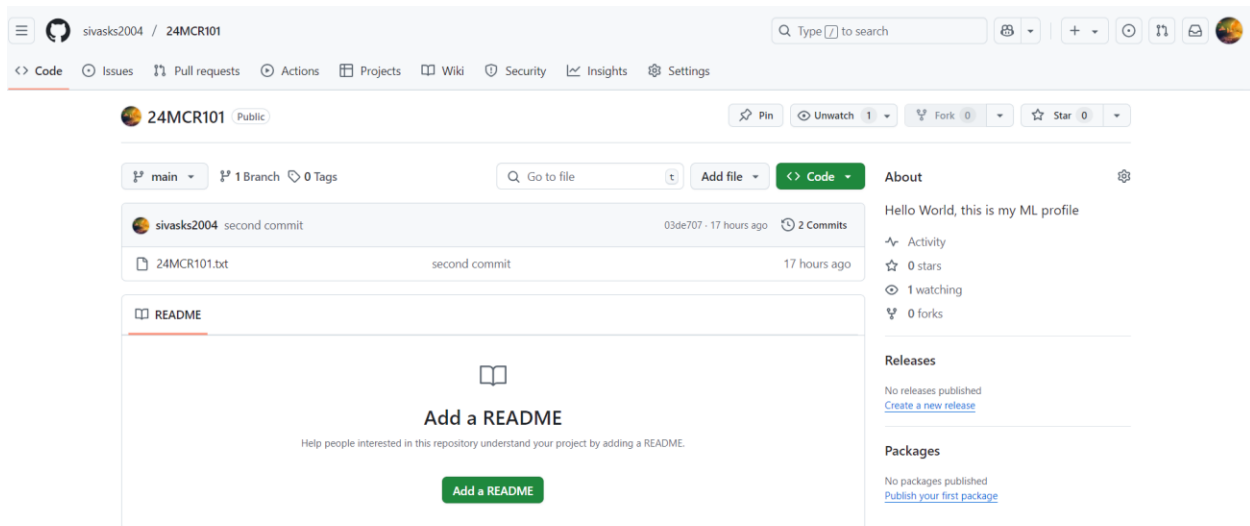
sivasks2004 / 24MCR101

Type / to search

+

Code Issues Pull requests Actions Projects Wiki Security Insights Settings

24MCR101 Public

Pin Unwatch 1 Fork 0 Star 0

main 1 Branch 0 Tags

Go to file t Add file Code

sivasks2004 second commit 03de707 · 17 hours ago 2 Commits

24MCR101.txt second commit 17 hours ago

README

Add a README

Help people interested in this repository understand your project by adding a README.

Add a README

About

Hello World, this is my ML profile

Activity
0 stars
1 watching
0 forks

Releases

No releases published
Create a new release

Packages

No packages published
Publish your first package